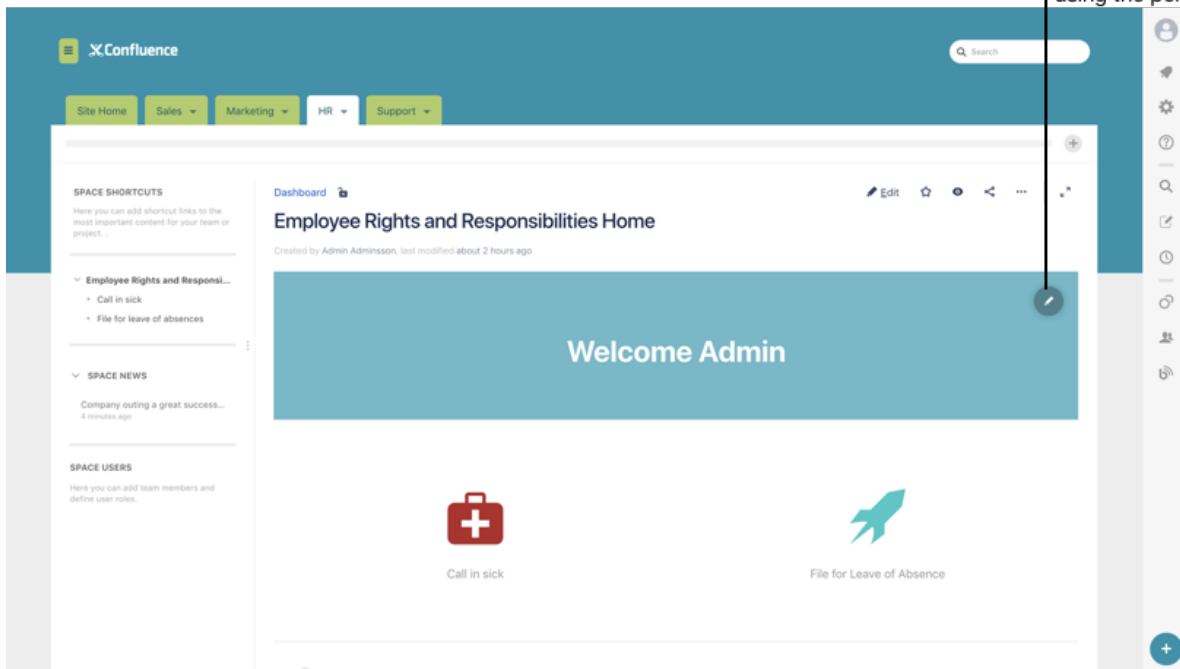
using the pe

Confluence

Search

Site Home
Sales
Marketing
HR
Support

SPACE SHORTCUTS

Here you can add shortcut links to the most important content for your team or project...

Employee Rights and Responsi...
Call in sick
File for leave of absences

SPACE NEWS

Company outing a great success...
4 minutes ago

SPACE USERS

Here you can add team members and define user roles.

Dashboard

Edit

Employee Rights and Responsibilities Home

Created by Admin Adminsson, last modified about 2 hours ago

Welcome Admin

Call in sick

File for Leave of Absence